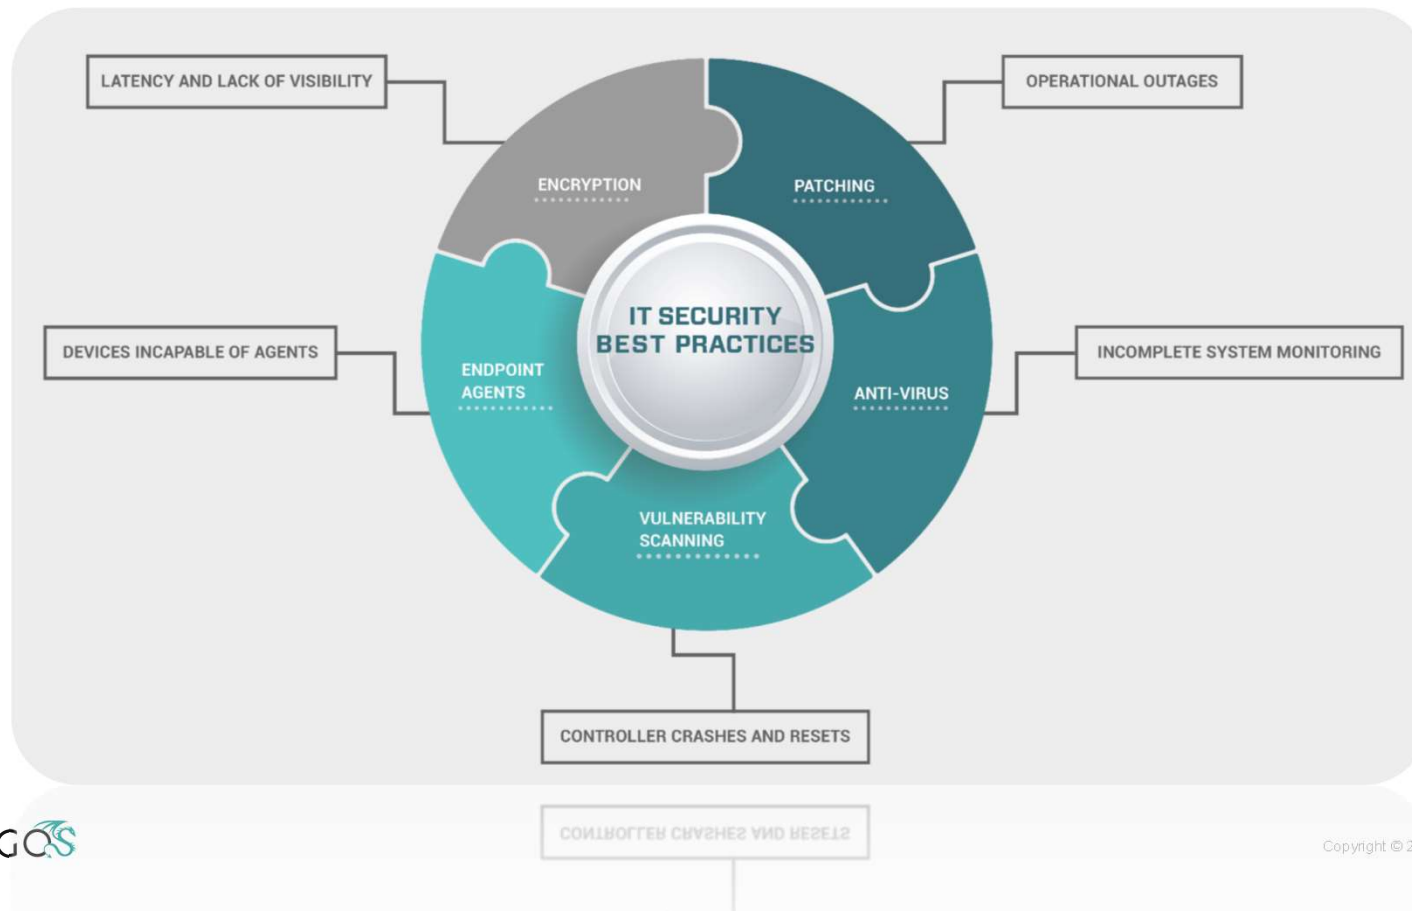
LATENCY AND LACK OF VISIBILITY

OPERATIONAL OUTAGES

ENCRYPTION

PATCHING

IT SECURITY BEST PRACTICES

DEVICES INCAPABLE OF AGENTS

ENDPOINT AGENTS

ANTI-VIRUS

INCOMPLETE SYSTEM MONITORING

VULNERABILITY SCANNING

CONTROLLER CRASHES AND RESETS

GCS

Copyright © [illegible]